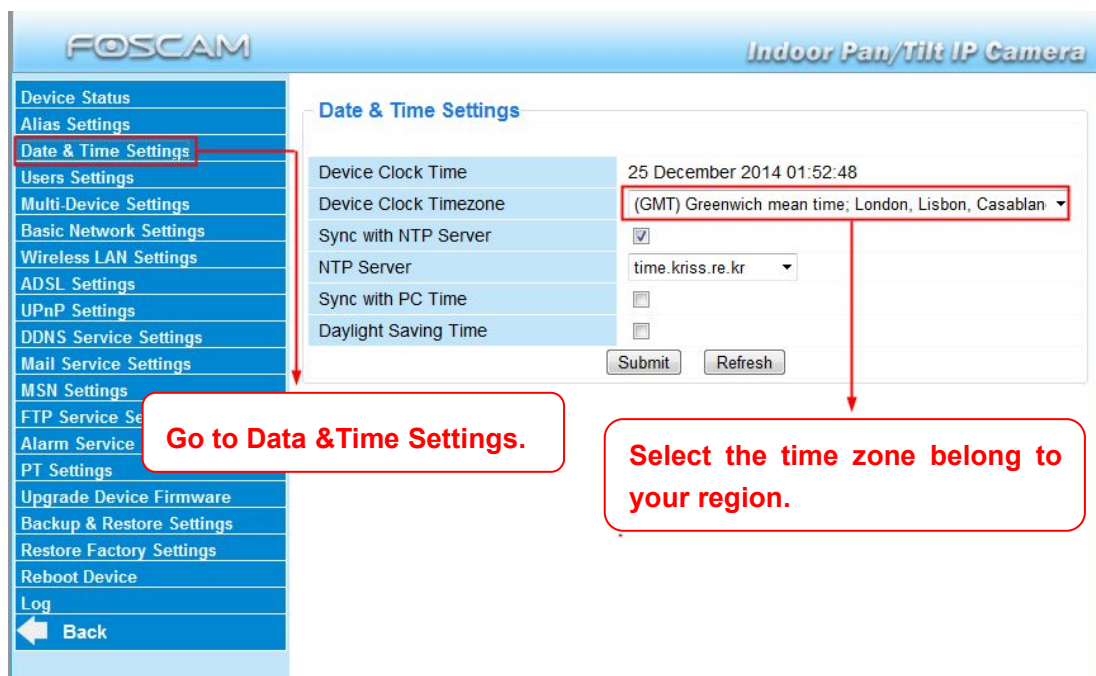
FOSCAM

Indoor Pan/Tilt IP Camera

Device Status
Alias Settings
Date & Time Settings
Users Settings
Multi-Device Settings
Basic Network Settings
Wireless LAN Settings
ADSL Settings
UPnP Settings
DDNS Service Settings
Mail Service Settings
MSN Settings
FTP Service Se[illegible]
Alarm Service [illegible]
PT Settings
Upgrade Device Firmware
Backup & Restore Settings
Restore Factory Settings
Reboot Device
Log
Back

Date & Time Settings

| Device Clock Time | 25 December 2014 01:52:48 |
|---|---|
| Device Clock Timezone | (GMT) Greenwich mean time; London, Lisbon, Casablan |
| Sync with NTP Server | ☑ |
| NTP Server | time.kriss.re.kr |
| Sync with PC Time | ☐ |
| Daylight Saving Time | ☐ |

Submit Refresh

Go to Data &Time Settings.

Select the time zone belong to your region.